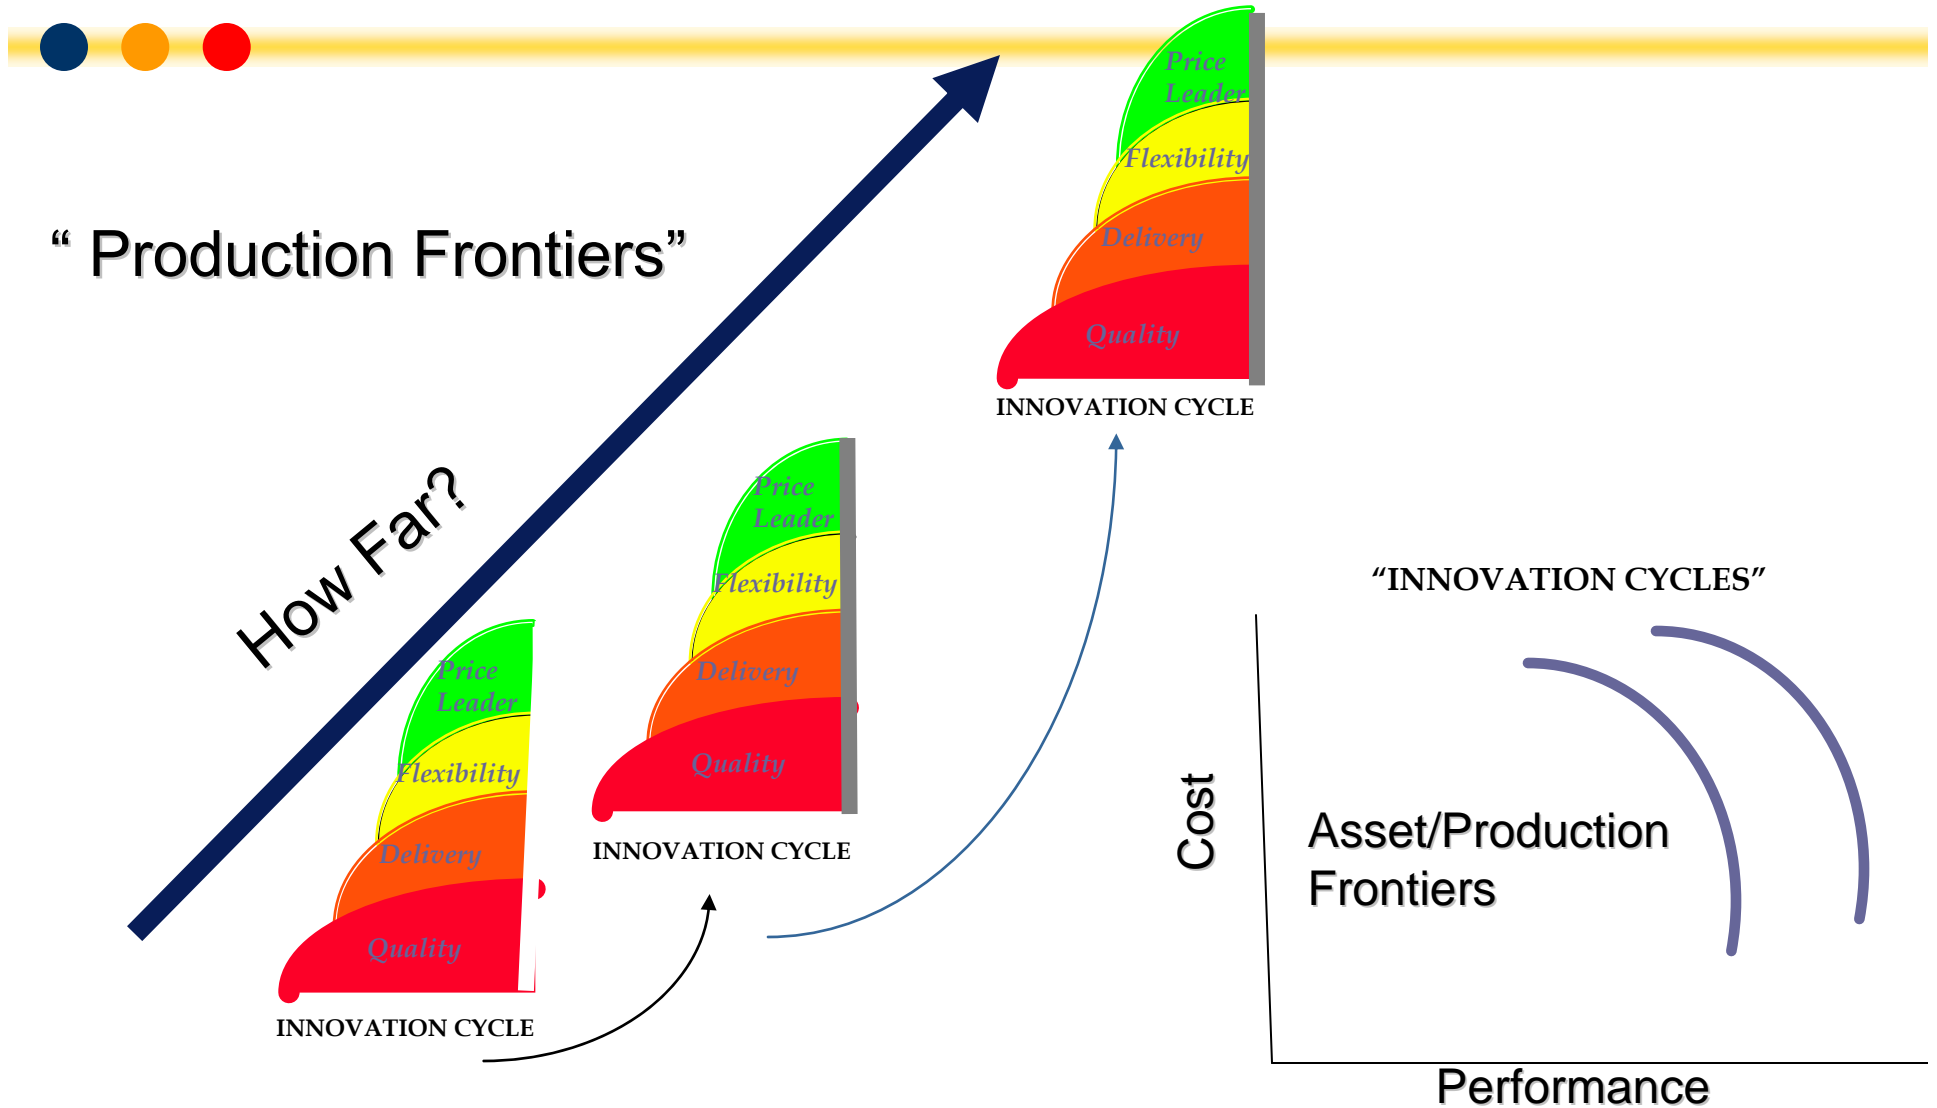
“ Production Frontiers”

How Far?

Price Leader
Flexibility
Delivery
Quality
INNOVATION CYCLE

Price Leader
Flexibility
Delivery
Quality
INNOVATION CYCLE

Price Leader
Flexibility
Delivery
Quality
INNOVATION CYCLE

“INNOVATION CYCLES”

Cost

Asset/Production Frontiers

Performance